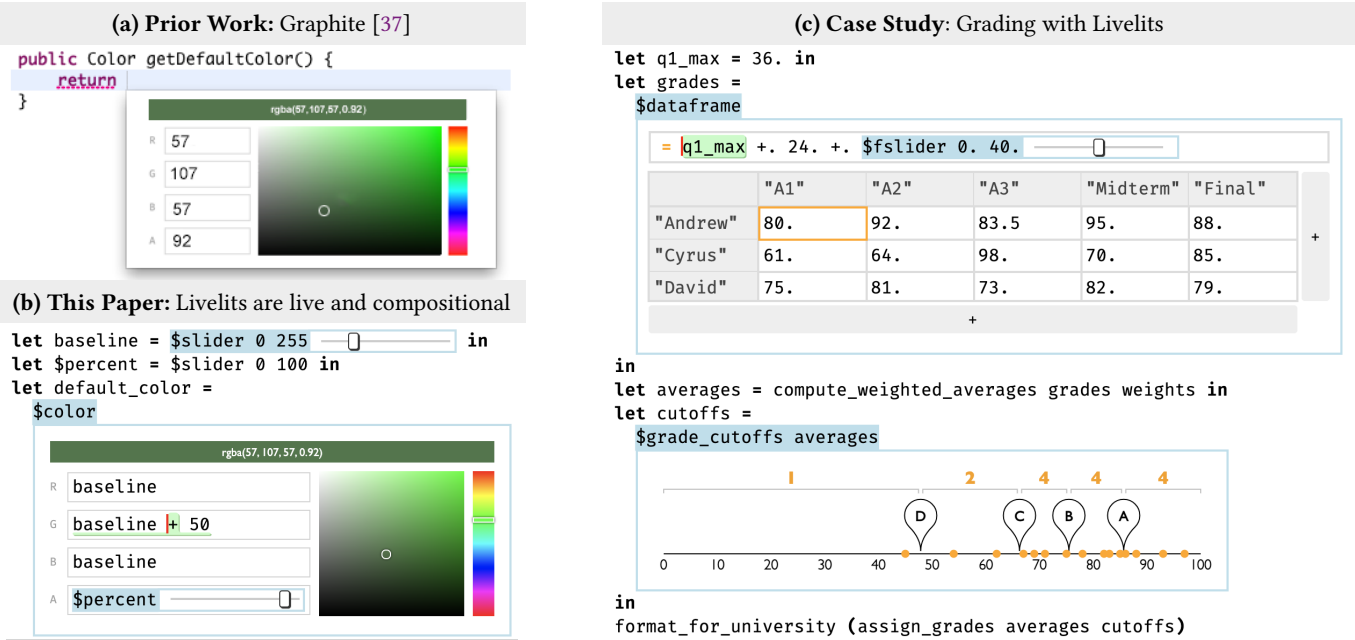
(a) Prior Work: Graphite [37]

public Color getDefaultColor() {
return
}

rgba(57,107,57,0.92)

R 57
G 107
B 57
A 92

(b) This Paper: Livelits are live and compositional

let baseline = $slider 0 255 in
let $percent = $slider 0 100 in
let default_color =
$color

rgba(57, 107, 57, 0.92)

R baseline
G baseline + 50
B baseline
A $percent

(c) Case Study: Grading with Livelits

let q1_max = 36. in
let grades =
$dataframe

= q1_max +. 24. +. $fslider 0. 40.

| | "A1" | "A2" | "A3" | "Midterm" | "Final" |
|---|---|---|---|---|---|
| "Andrew" | 80. | 92. | 83.5 | 95. | 88. |
| "Cyrus" | 61. | 64. | 98. | 70. | 85. |
| "David" | 75. | 81. | 73. | 82. | 79. |

+
+

in
let averages = compute_weighted_averages grades weights in
let cutoffs =
$grade_cutoffs averages

1 2 4 4 4
D C B A
0 10 20 30 40 50 60 70 80 90 100

in
format_for_university (assign_grades averages cutoffs)